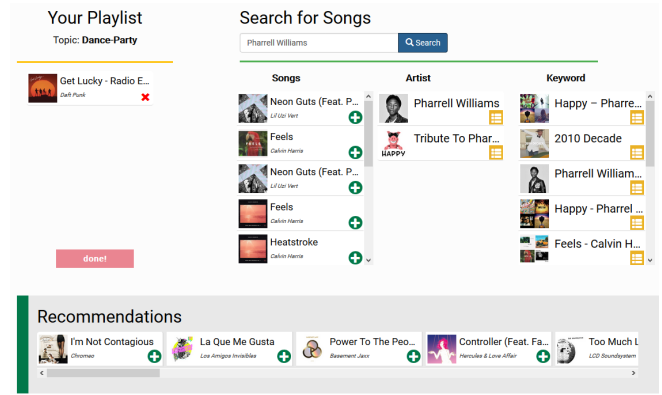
Your Playlist

Topic: Dance-Party

Get Lucky - Radio E...
Daft Punk

done!

Search for Songs

Pharrell Williams

Search

Songs

Neon Guts (Feat. P...
Lil Uzi Vert

Feels
Calvin Harris

Neon Guts (Feat. P...
Lil Uzi Vert

Feels
Calvin Harris

Heatstroke
Calvin Harris

Artist

Pharrell Williams

Tribute To Phar...

HAPPY

Keyword

Happy – Pharre...

2010 Decade

Pharrell William...

Happy - Pharrel...

Feels - Calvin H...

Recommendations

I'm Not Contagious
Chromeo

La Que Me Gusta
Los Amigos Invisibles

Power To The Peo...
Basement Jaxx

Controller (Feat. Fa...
Hercules & Love Affair

Too Much L...
LCD Soundsystem